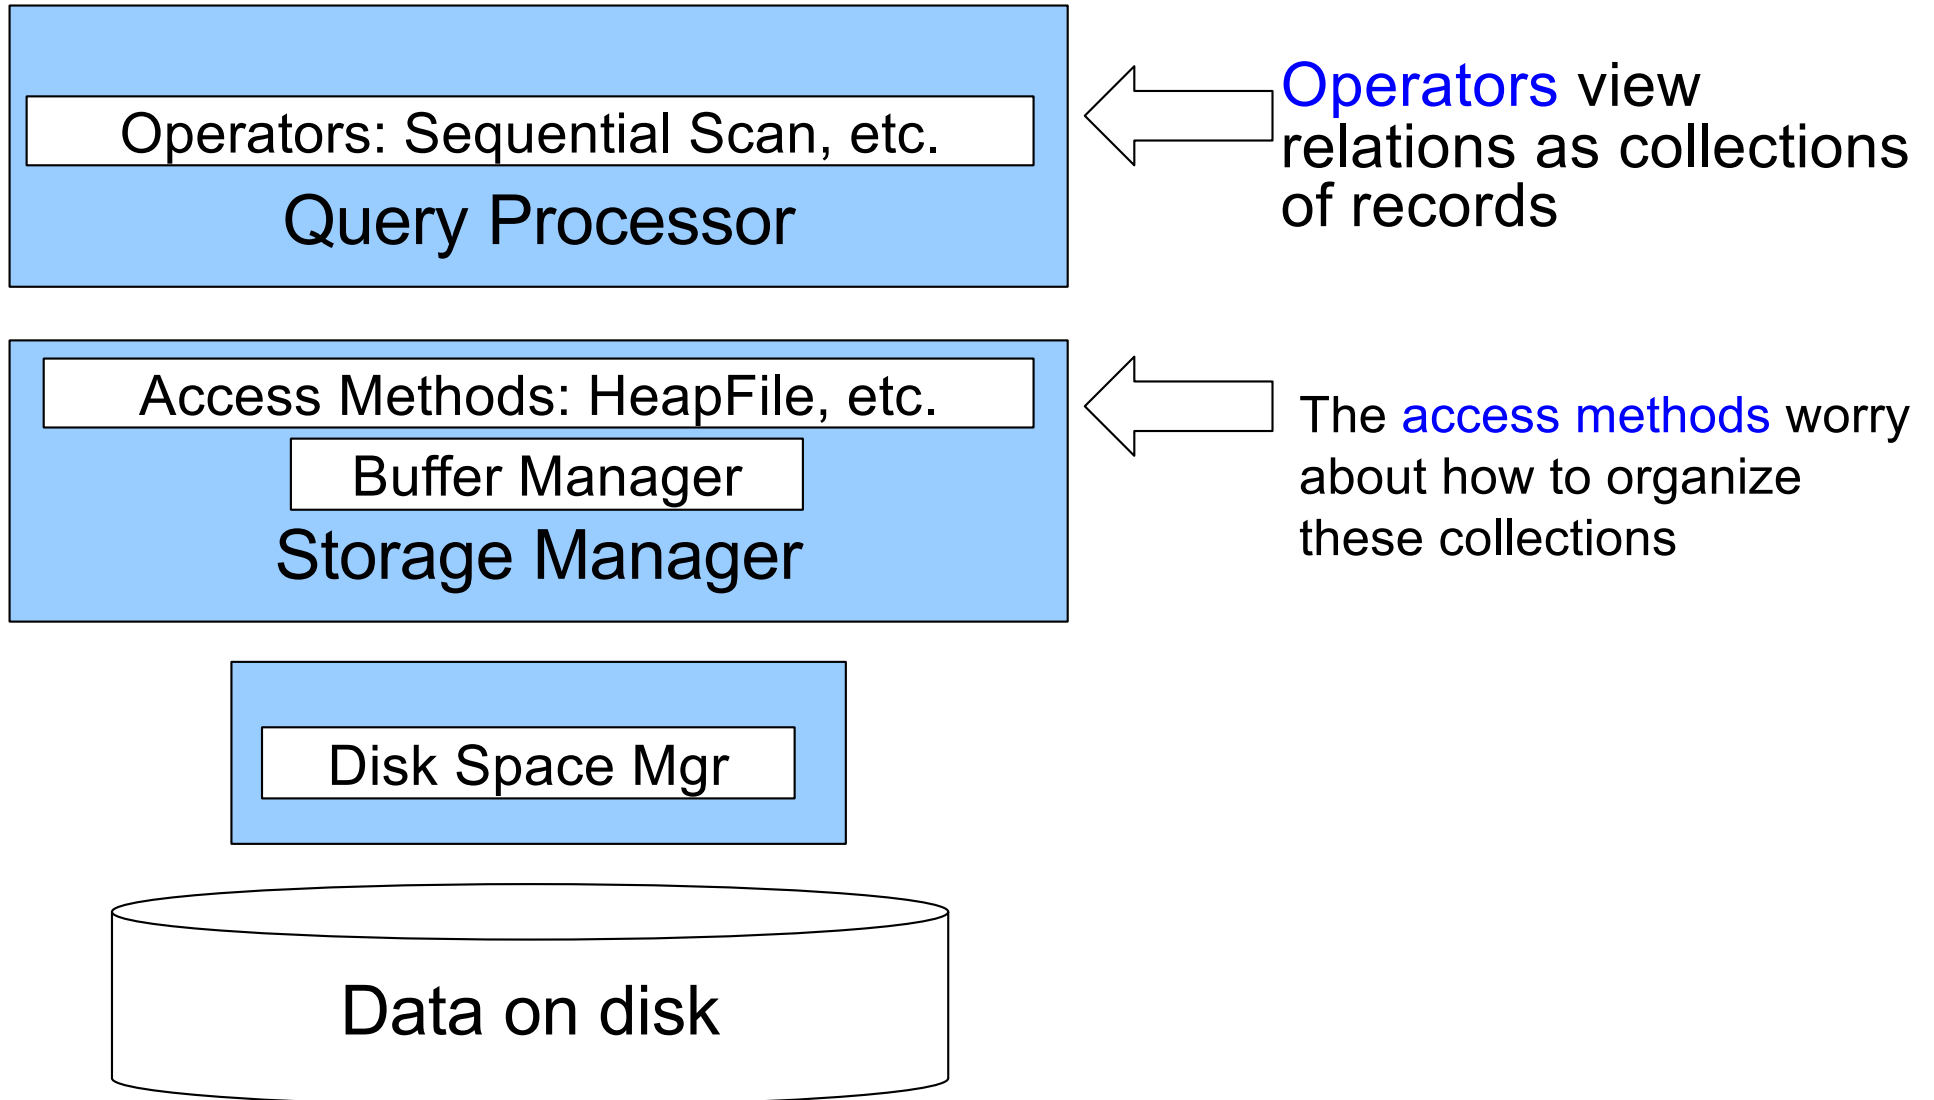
Operators: Sequential Scan, etc.

Query Processor

Operators view relations as collections of records

Access Methods: HeapFile, etc.

Buffer Manager

Storage Manager

The access methods worry about how to organize these collections

Disk Space Mgr

Data on disk